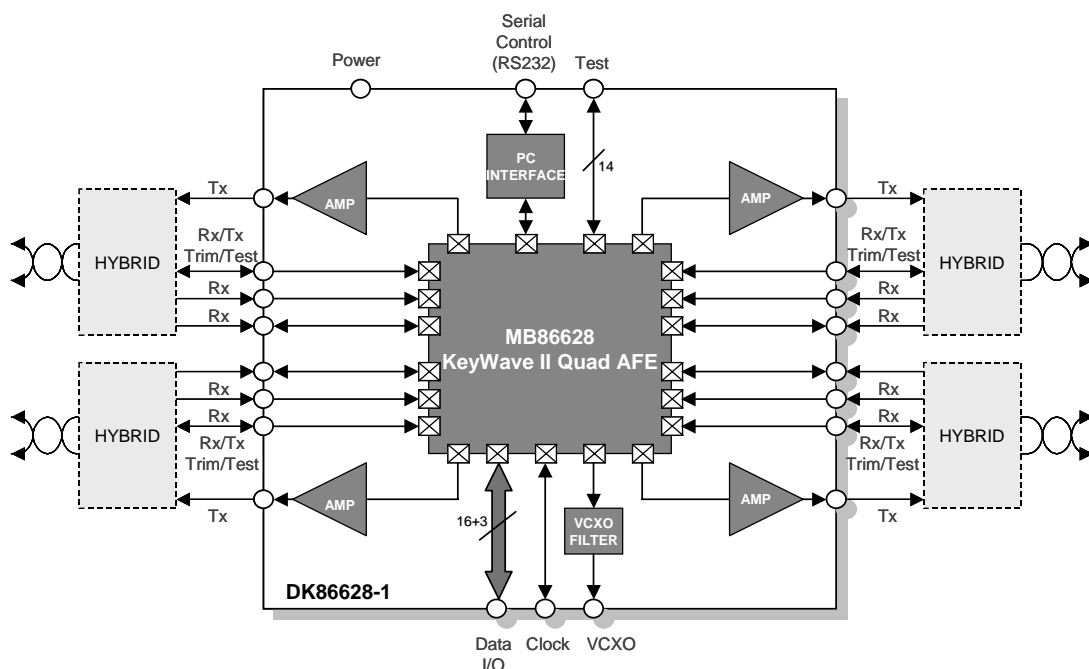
Power

Serial Control (RS232)

Test

PC INTERFACE

14

Tx

AMP

AMP

Tx

HYBRID

Rx/Tx Trim/Test

Rx

Rx

Rx/Tx Trim/Test

Rx

Rx

HYBRID

MB86628
KeyWave II Quad AFE

HYBRID

Rx

Rx

Rx/Tx Trim/Test

Rx

Rx

Rx/Tx Trim/Test

HYBRID

Tx

AMP

AMP

Tx

16+3

VCXO FILTER

DK86628-1

Data I/O

Clock

VCXO